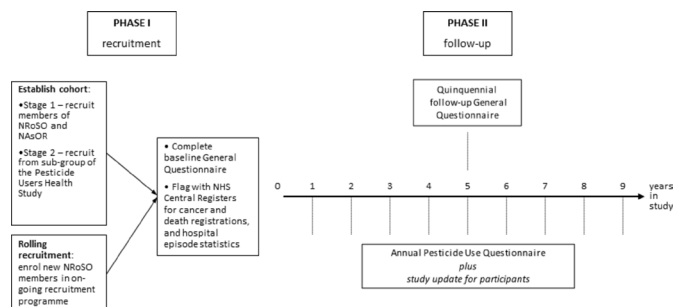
PHASE I
recruitment

PHASE II
follow-up

Establish cohort:
•Stage 1 – recruit members of NRoSO and NAsOR
•Stage 2 – recruit from sub-group of the Pesticide Users Health Study

Rolling recruitment: enrol new NRoSO members in on-going recruitment programme

• Complete baseline General Questionnaire
• Flag with NHS Central Registers for cancer and death registrations, and hospital episode statistics

Quinquennial follow-up General Questionnaire

0 1 2 3 4 5 6 7 8 9 years in study

Annual Pesticide Use Questionnaire
plus
study update for participants